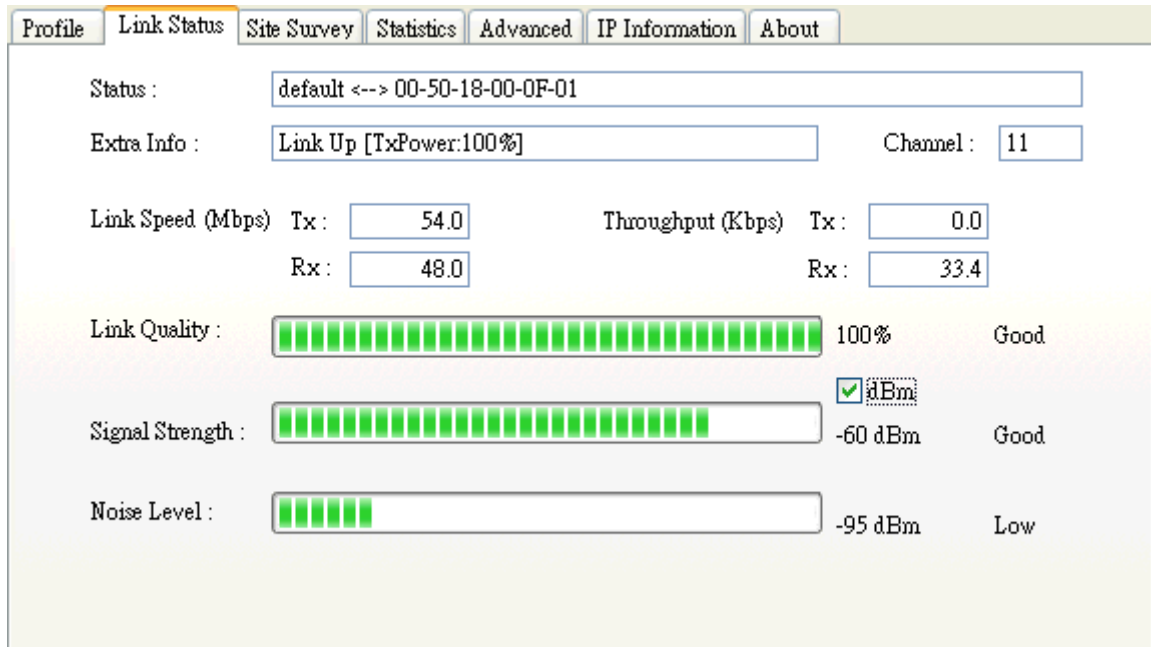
Profile | Link Status | Site Survey | Statistics | Advanced | IP Information | About

Status : default <--> 00-50-18-00-0F-01

Extra Info : Link Up [TxPower:100%]

Channel : 11

Link Speed (Mbps) Tx : 54.0

Rx : 48.0

Throughput (Kbps) Tx : 0.0

Rx : 33.4

Link Quality : 100% Good

dBm

Signal Strength : -60 dBm Good

Noise Level : -95 dBm Low